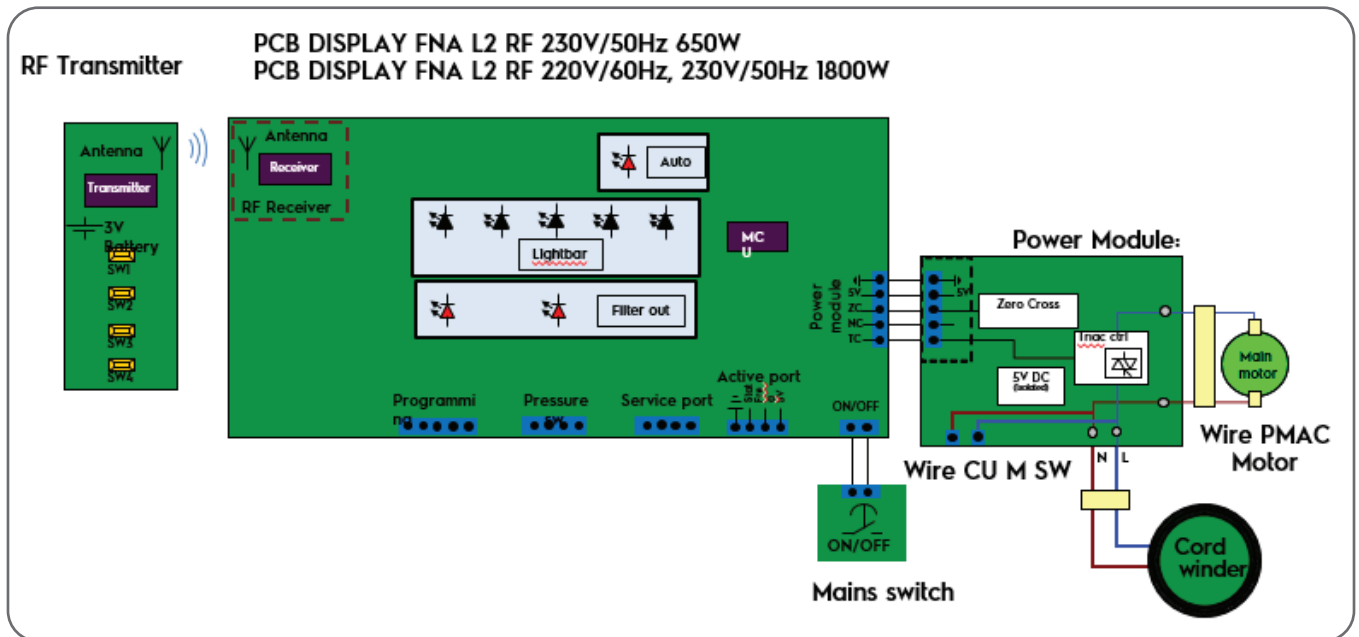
PCB DISPLAY FNA L2 RF 230V/50Hz 650W
PCB DISPLAY FNA L2 RF 220V/60Hz, 230V/50Hz 1800W

RF Transmitter

Antenna
Transmitter
3V
Battery
SW1
SW2
SW3
SW4

Antenna
Receiver
RF Receiver

Auto

Lightbar

Filter out

MC
U

Power module
5V
ZC
NC
TC

Programming
Pressure sw
Service port
Active port
ON/OFF

Power Module:
5V
Zero Cross
Triac ctrl
5V DC
(isolated)

Main motor

Wire PMAC Motor

Wire CU M SW

N
L

ON/OFF
Mains switch

Cord winder